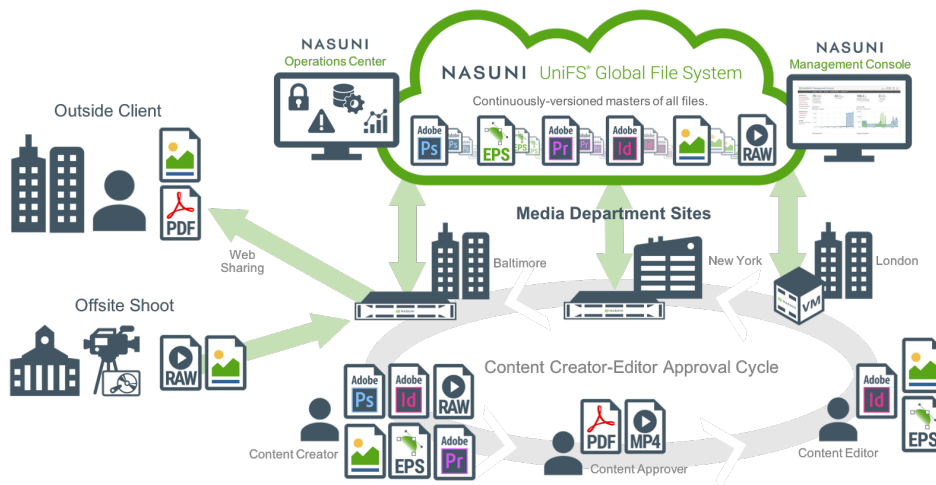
NASUNI
Operations Center

NASUNI UniFS® Global File System

Continuously-versioned masters of all files.

Adobe Ps
Ps
EPS
EPS
Adobe Pr
Adobe Id
RAW

NASUNI
Management Console

Outside Client

PDF

Web Sharing

Media Department Sites

Baltimore

New York

London

VM

Offsite Shoot

RAW

Content Creator-Editor Approval Cycle

Adobe Ps
Adobe Id
RAW
EPS
Adobe Pr

Content Creator

PDF
MP4

Content Approver

Adobe Id
EPS

Content Editor